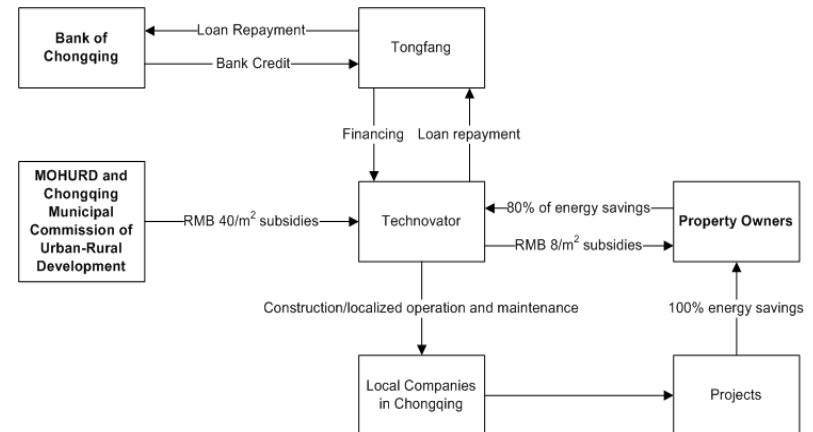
Bank of Chongqing

Loan Repayment

Bank Credit

Tongfang

Financing

Loan repayment

MOHURD and Chongqing Municipal Commission of Urban-Rural Development

RMB 40/$m^2$ subsidies

Technovator

80% of energy savings

RMB 8/$m^2$ subsidies

Property Owners

Construction/localized operation and maintenance

100% energy savings

Local Companies in Chongqing

Projects